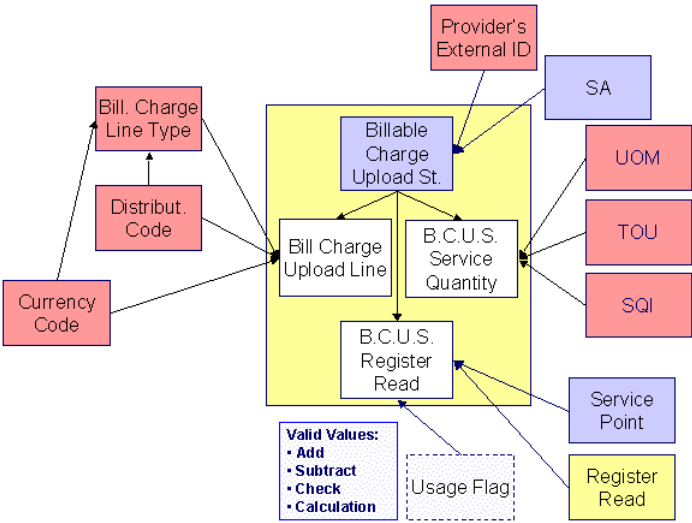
Provider's External ID

SA

Bill. Charge Line Type

Billable Charge Upload St.

UOM

Distribut. Code

Bill Charge Upload Line

B.C.U.S. Service Quantity

TOU

Currency Code

SQI

B.C.U.S. Register Read

Service Point

Valid Values:
• Add
• Subtract
• Check
• Calculation

Usage Flag

Register Read